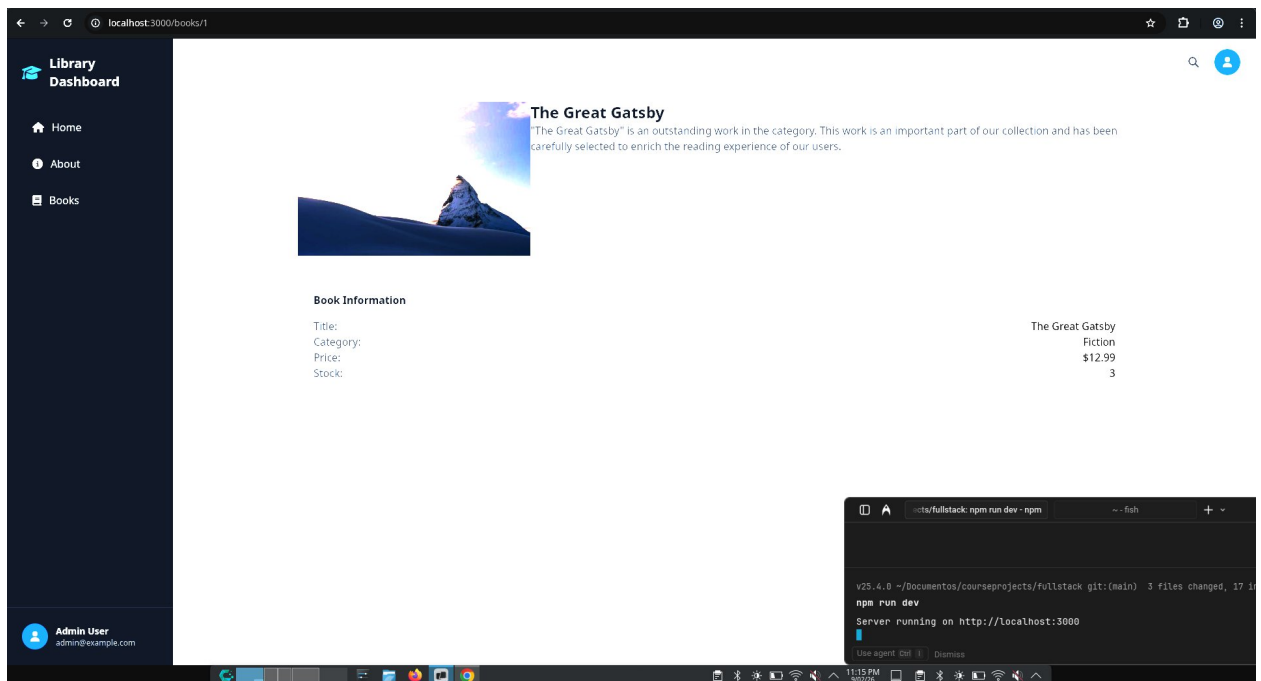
localhost:3000/books/1

Library Dashboard

Home

About

Books

The Great Gatsby

"The Great Gatsby" is an outstanding work in the category. This work is an important part of our collection and has been carefully selected to enrich the reading experience of our users.

Book Information

| | |
|---|---|
| Title: | The Great Gatsby |
| Category: | Fiction |
| Price: | $12.99 |
| Stock: | 3 |

Admin User
admin@example.com

cts/fullstack: npm run dev - npm

~ - fish

v25.4.0 ~/Documentos/courseprojects/fullstack git:(main) 3 files changed, 17 i

npm run dev

Server running on http://localhost:3000

Use agent Ctrl I Dismiss

11:15 PM
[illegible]